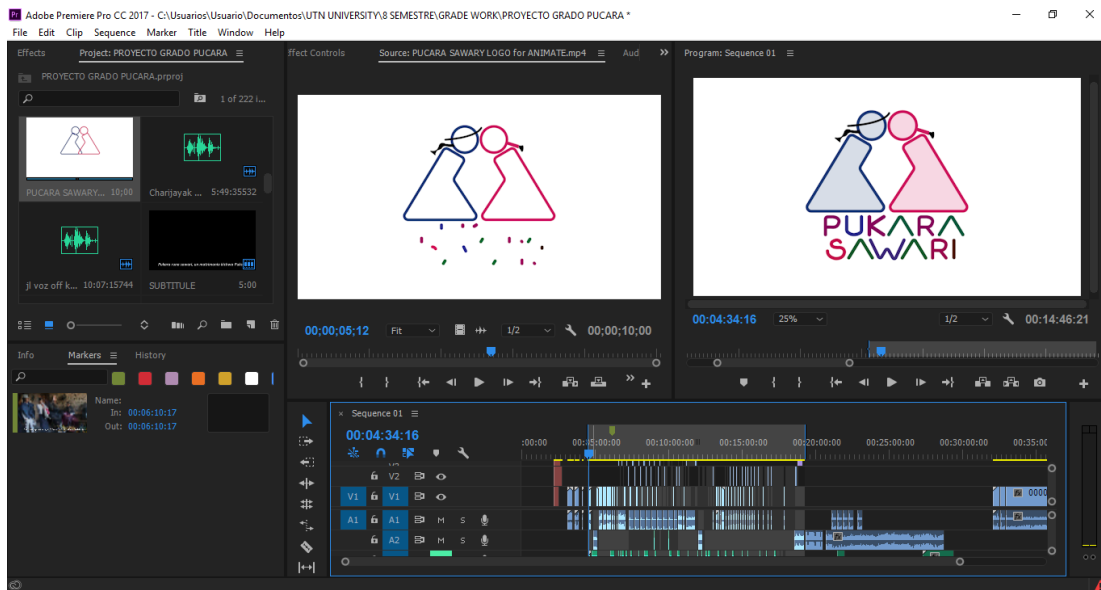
Adobe Premiere Pro CC 2017 - C:\Usuarios\Usuario\Documentos\UTN UNIVERSITY\8 SEMESTRE\GRADE WORK\PROYECTO GRADO PUCARA *

File Edit Clip Sequence Marker Title Window Help

Effects Project: PROYECTO GRADO PUCARA ffect Controls Source: PUCARA SAWARY LOGO for ANIMATE.mp4 Aud Program: Sequence 01

PROYECTO GRADO PUCARA.prproj

1 of 222 i...

PUCARA SAWARY... 10;00
Charijayak ... 5:49:35532
jl voz off k... 10:07:15744
SUBTITULE 5:00

Info Markers History

Name:
In: 00:06:10:17
Out: 00:06:10:17

00;00;05;12 Fit 1/2 00;00;10;00

PUKARA SAWARI

00:04:34:16 25% 1/2 00:14:46:21

Sequence 01
00:04:34:16

:00:00 00:05:00:00 00:10:00:00 00:15:00:00 00:20:00:00 00:25:00:00 00:30:00:00 00:35:00

V2
V1 V1
A1 A1 M S
A2 M S

0000